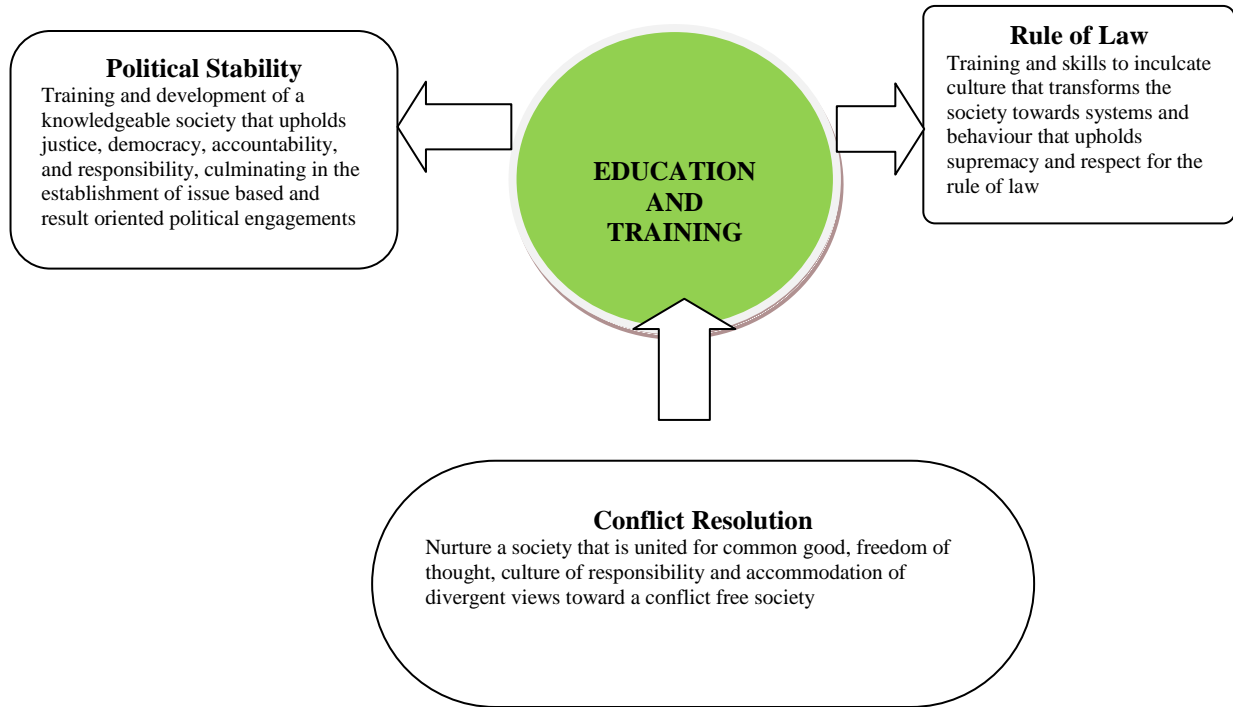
Political Stability

Training and development of a knowledgeable society that upholds justice, democracy, accountability, and responsibility, culminating in the establishment of issue based and result oriented political engagements

EDUCATION AND TRAINING

Rule of Law

Training and skills to inculcate culture that transforms the society towards systems and behaviour that upholds supremacy and respect for the rule of law

Conflict Resolution

Nurture a society that is united for common good, freedom of thought, culture of responsibility and accommodation of divergent views toward a conflict free society